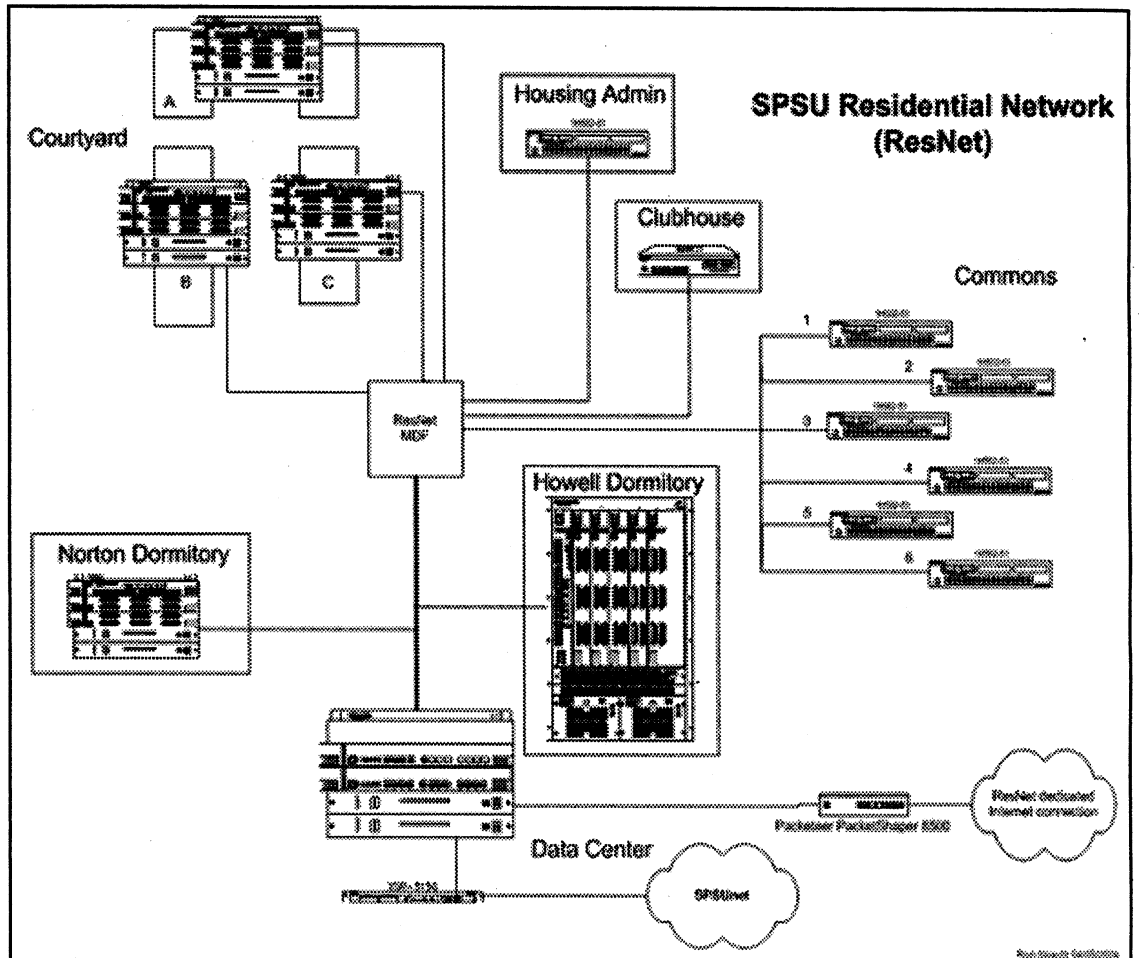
SPSU Residential Network (ResNet)

Housing Admin

Courtyard

A

B

C

Clubhouse

Commons

1

2

3

4

5

6

ResNet MDF

Howell Dormitory

Norton Dormitory

Packeteer PacketShaper 6500

ResNet dedicated Internet connection

Data Center

SPSUnet

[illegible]